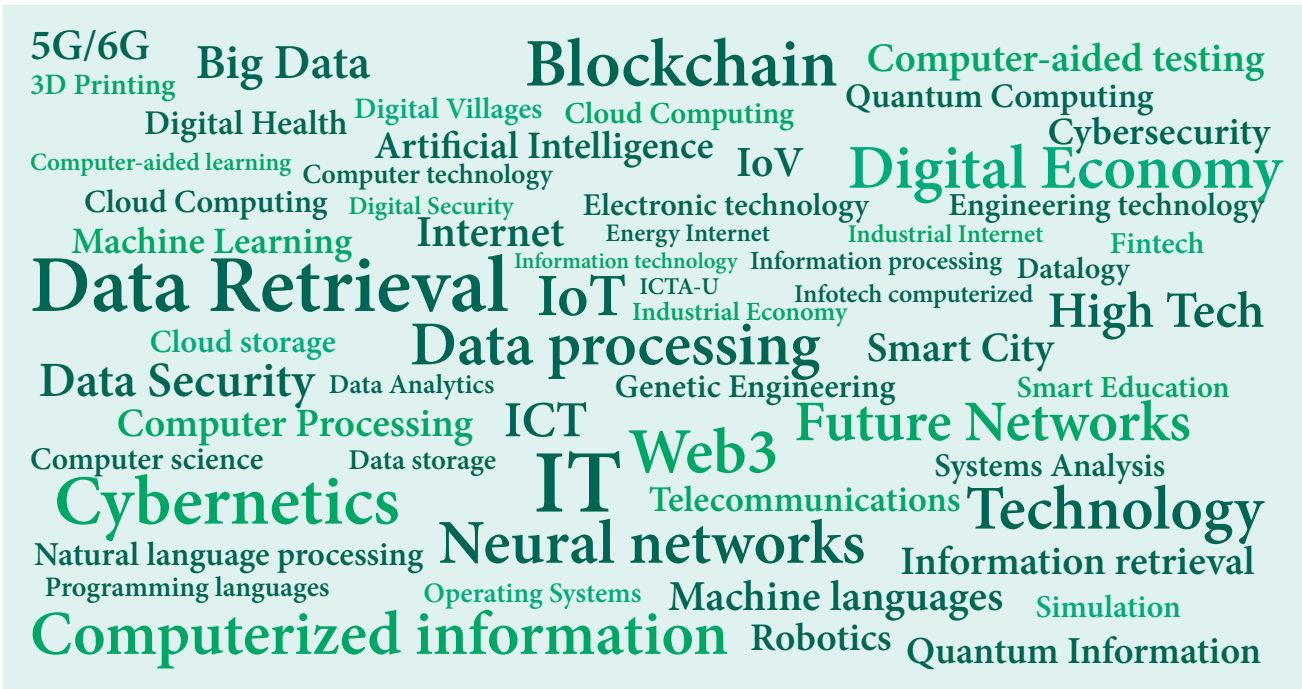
5G/6G
3D Printing
Big Data
Blockchain
Computer-aided testing
Quantum Computing
Digital Villages
Cloud Computing
Digital Health
Cybersecurity
Artificial Intelligence
Computer-aided learning
IoV
Digital Economy
Computer technology
Cloud Computing
Digital Security
Electronic technology
Engineering technology
Machine Learning
Internet
Energy Internet
Industrial Internet
Fintech
Information technology
Information processing
Datalogy
Data Retrieval
IoT
ICTA-U
Infotech computerized
Industrial Economy
High Tech
Cloud storage
Data processing
Smart City
Data Security
Data Analytics
Genetic Engineering
Smart Education
Computer Processing
ICT
Future Networks
Web3
Computer science
Data storage
IT
Systems Analysis
Cybernetics
Telecommunications
Technology
Natural language processing
Neural networks
Information retrieval
Programming languages
Operating Systems
Machine languages
Simulation
Computerized information
Robotics
Quantum Information